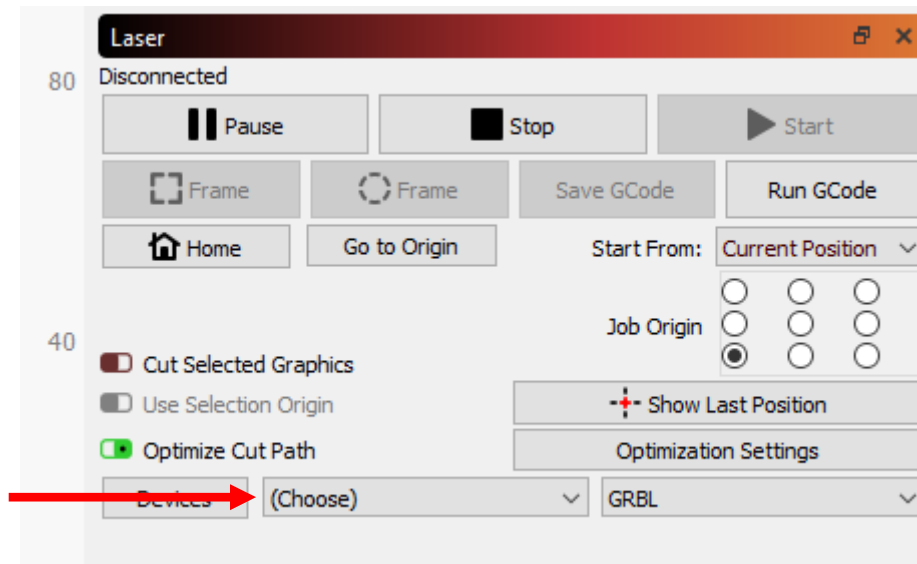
80

Laser

Disconnected

Pause

Stop

Start

Frame

Frame

Save GCode

Run GCode

Home

Go to Origin

Start From: Current Position

Job Origin

40

Cut Selected Graphics

Use Selection Origin

Show Last Position

Optimize Cut Path

Optimization Settings

Devices

(Choose)

GRBL